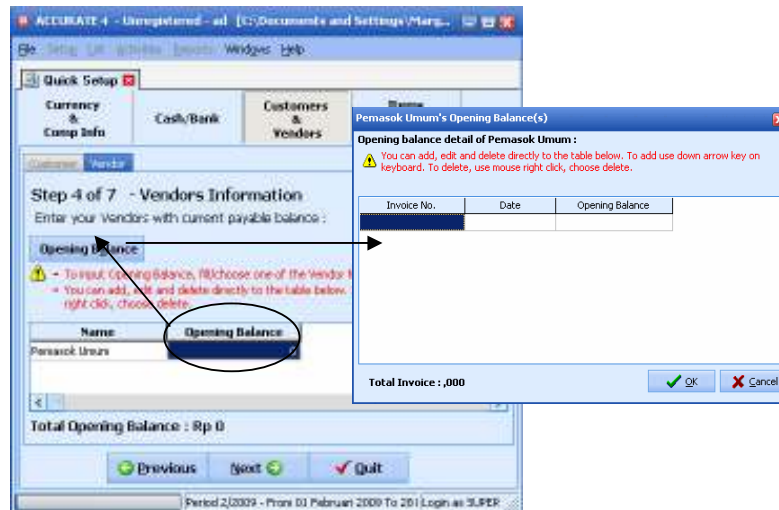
ACCURATE 4 - Unregistered - ad [C:\Documents and Settings\Marg...

File Setup List Activities Reports Windows Help

Quick Setup

Currency & Comp Info

Cash/Bank

Customers & Vendors

Customer Vendor

Step 4 of 7 - Vendors Information

Enter your Vendors with current payable balance :

Opening Balance

- To input Opening Balance, fill/choose one of the Vendor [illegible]
- You can add, edit and delete directly to the table below. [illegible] right click, choose delete.

| Name | Opening Balance |
|---|---|
| Pemasok Umum | |

Total Opening Balance : Rp 0

Previous Next Quit

Period 2/2009 - From 01 Februari 2009 To 28 Login as SUPER

Pemasok Umum's Opening Balance(s)

Opening balance detail of Pemasok Umum :

You can add, edit and delete directly to the table below. To add use down arrow key on keyboard. To delete, use mouse right click, choose delete.

| Invoice No. | Date | Opening Balance |
|---|---|---|
| | | |

Total Invoice : ,000

OK Cancel